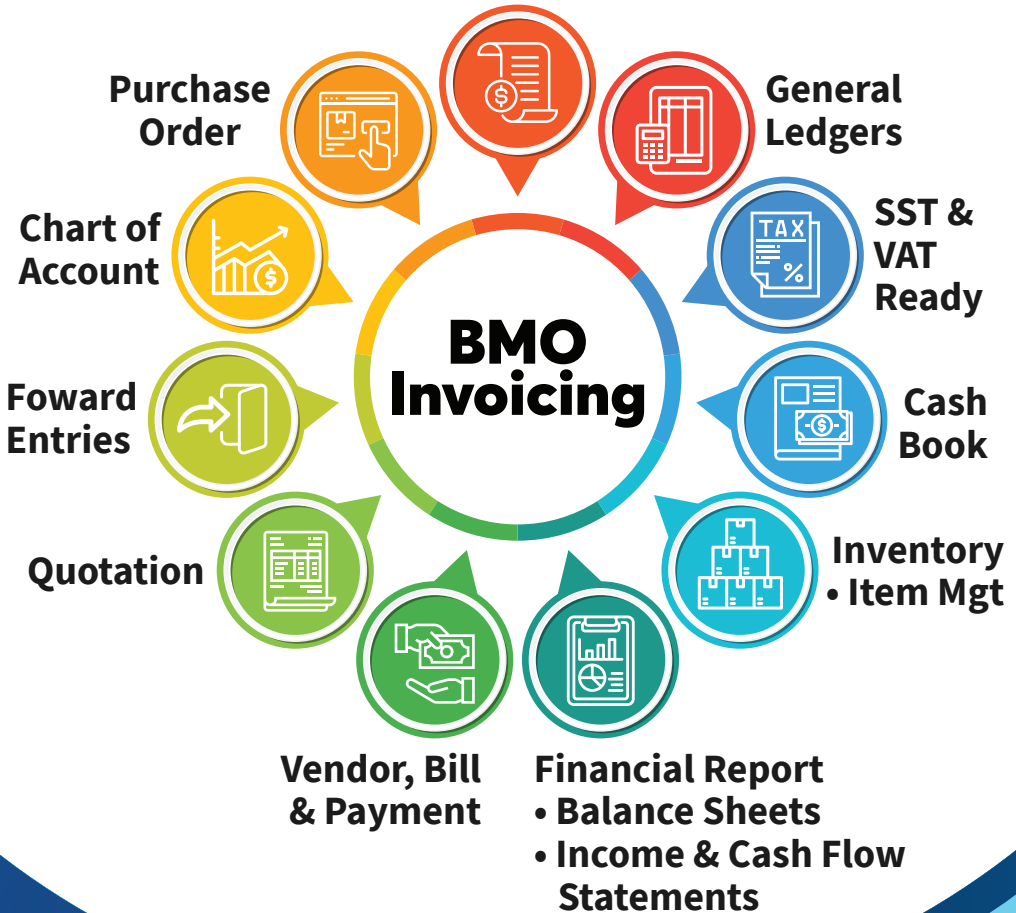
BMO Invoicing

General Ledgers

SST & VAT Ready

Cash Book

Inventory
• Item Mgt

Financial Report
• Balance Sheets
• Income & Cash Flow Statements

Vendor, Bill & Payment

Quotation

Foward Entries

Chart of Account

Purchase Order

TAX
%